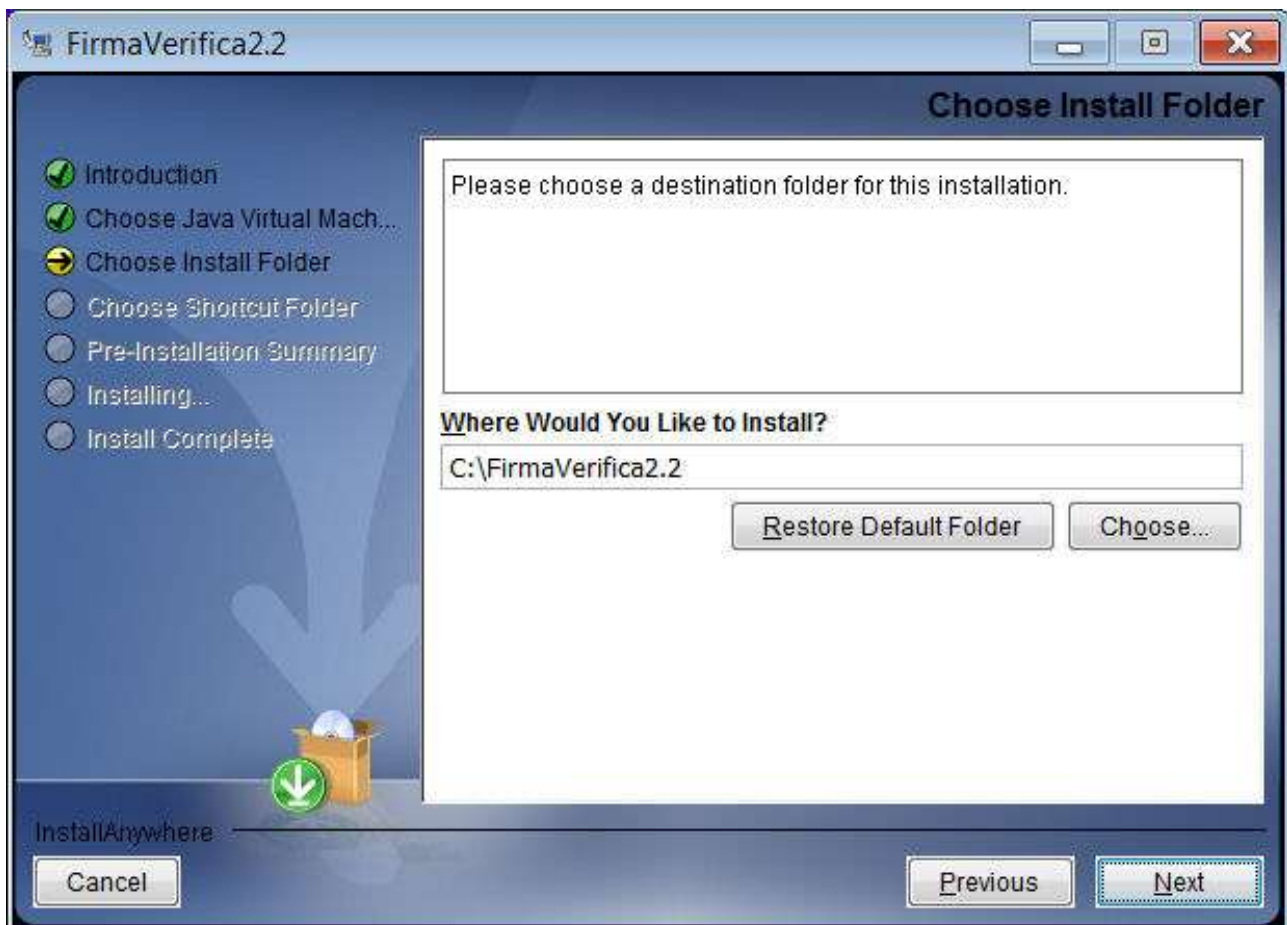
FirmaVerifica2.2

Choose Install Folder

Introduction
Choose Java Virtual Mach...
Choose Install Folder
Choose Shortcut Folder
Pre-Installation Summary
Installing...
Install Complete

Please choose a destination folder for this installation.

Where Would You Like to Install?

C:\FirmaVerifica2.2

Restore Default Folder

Choose...

InstallAnywhere

Cancel

Previous

Next